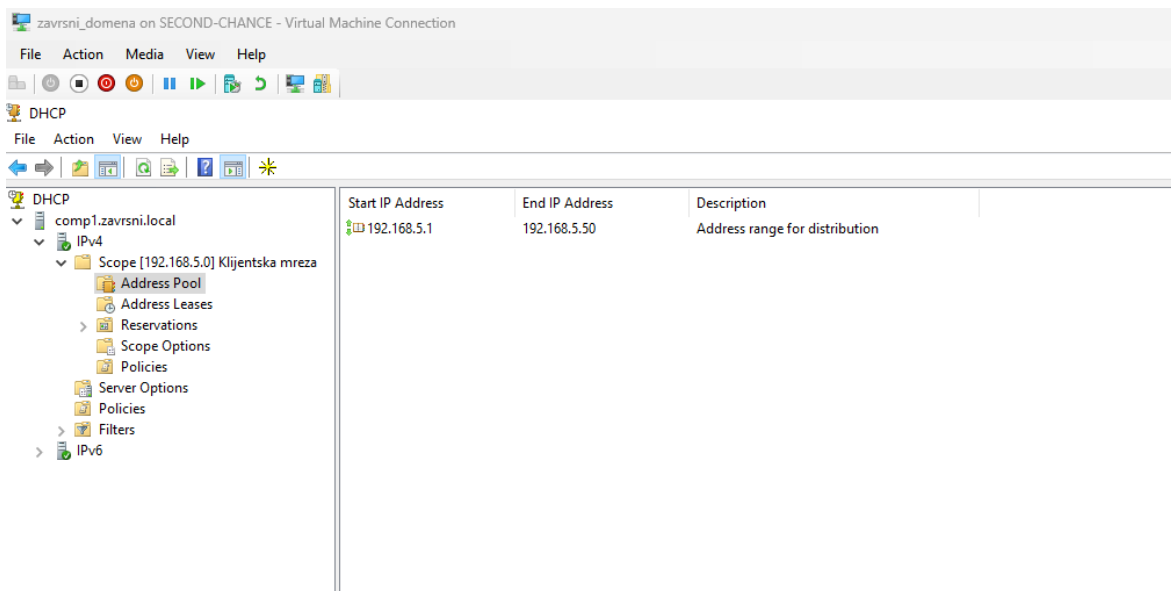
zavrsni_domena on SECOND-CHANCE - Virtual Machine Connection

File Action Media View Help

DHCP

File Action View Help

DHCP
comp1.zavrsni.local
IPv4
Scope [192.168.5.0] Klijentska mreza
Address Pool
Address Leases
Reservations
Scope Options
Policies
Server Options
Policies
Filters
IPv6

| Start IP Address | End IP Address | Description |
|---|---|---|
| 192.168.5.1 | 192.168.5.50 | Address range for distribution |